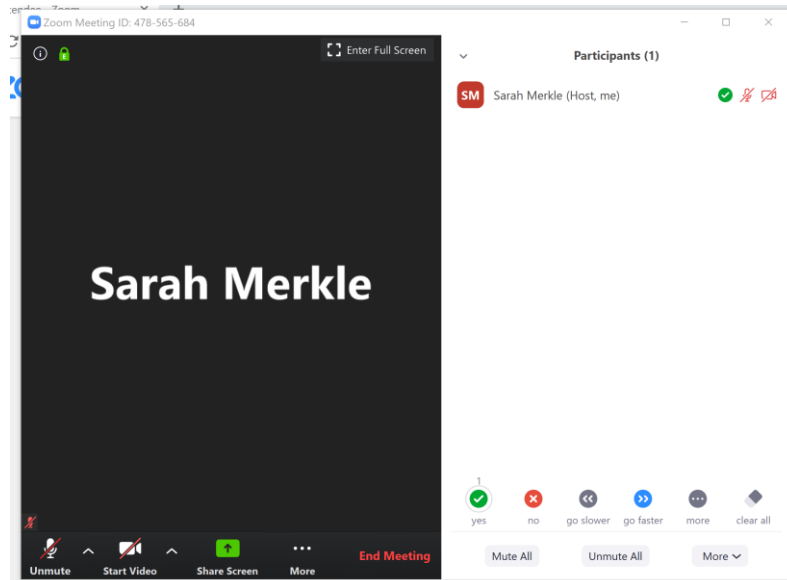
Zoom Meeting ID: 478-565-684

Enter Full Screen

Participants (1)

SM Sarah Merkle (Host, me)

Sarah Merkle

1
yes no go slower go faster more clear all

Mute All Unmute All More

Unmute Start Video Share Screen More End Meeting